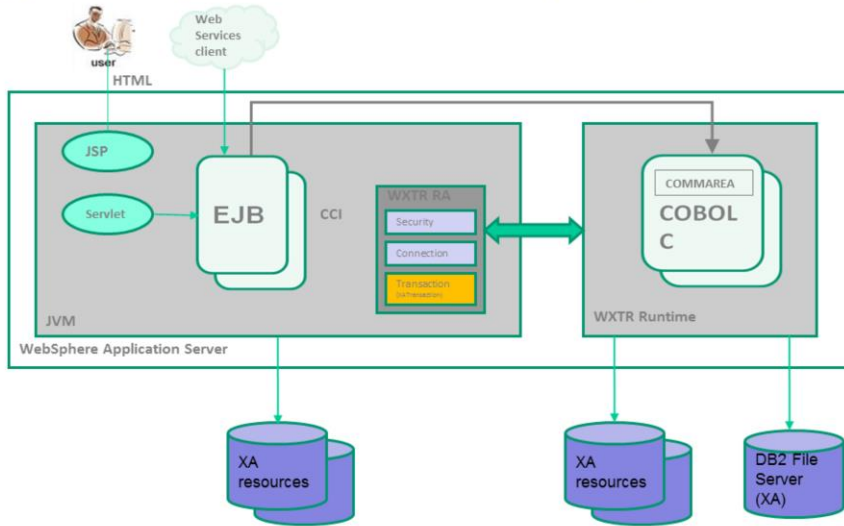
user

HTML

Web Services client

JSP

Servlet

EJB

CCI

WXTR RA

Security

Connection

Transaction
(XATransaction)

COMMAREA

COBOL
C

JVM

WXTR Runtime

WebSphere Application Server

XA resources

XA resources

DB2 File Server (XA)